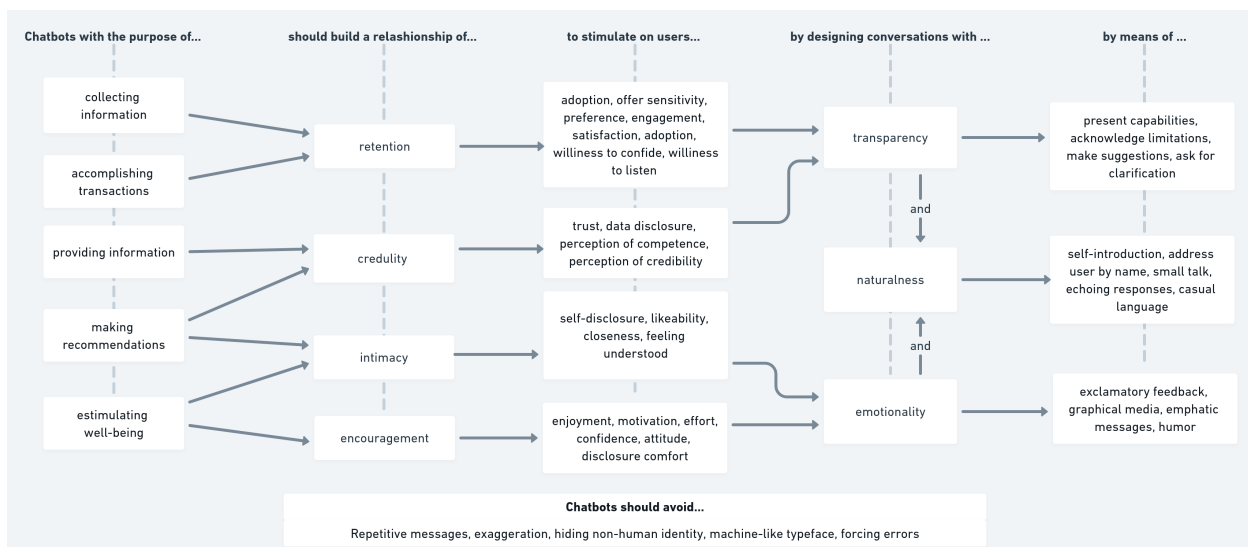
Chatbots with the purpose of...

should build a relashionship of...

to stimulate on users...

by designing conversations with ...

by means of ...

collecting information

accomplishing transactions

providing information

making recommendations

estimulating well-being

retention

credulity

intimacy

encouragement

adoption, offer sensitivity, preference, engagement, satisfaction, adoption, williness to confide, williness to listen

trust, data disclosure, perception of competence, perception of credibility

self-disclosure, likeability, closeness, feeling understood

enjoyment, motivation, effort, confidence, attitude, disclosure comfort

transparency

and

naturalness

and

emotionality

present capabilities, acknowledge limitations, make suggestions, ask for clarification

self-introduction, address user by name, small talk, echoing responses, casual language

exclamatory feedback, graphical media, emphatic messages, humor

Chatbots should avoid...

Repetitive messages, exaggeration, hiding non-human identity, machine-like typeface, forcing errors